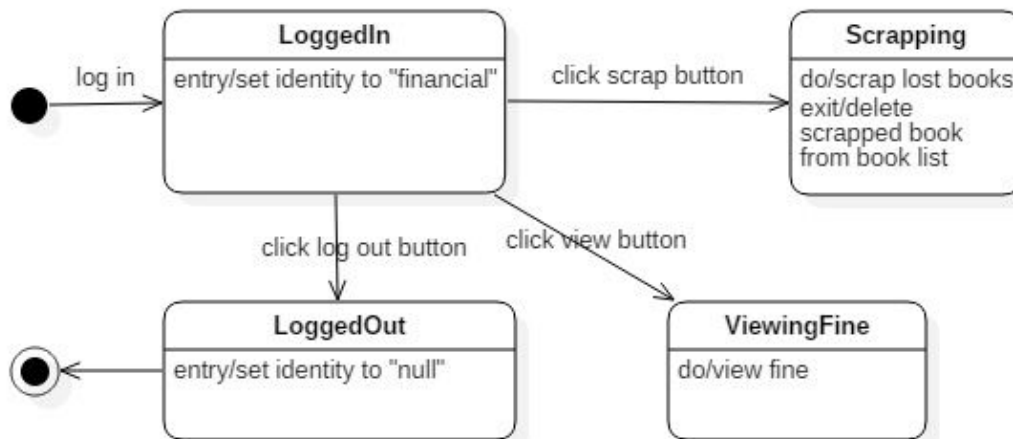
log in

LoggedIn
entry/set identity to "financial"

click scrap button

Scrapping
do/scrap lost books
exit/delete scrapped book from book list

click log out button

click view button

LoggedOut
entry/set identity to "null"

ViewingFine
do/view fine